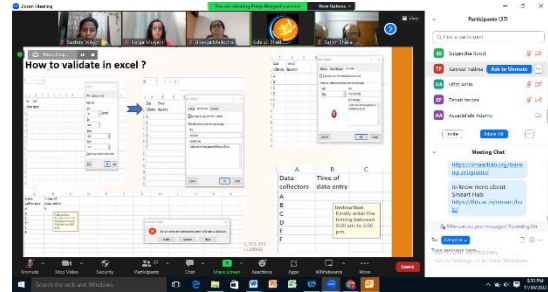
Zoom Meeting

You are viewing Pooja Manjrekar's screen

View Options

View

Sucheta Sood

Pooja Shukla

Shweta Bhatia

Gulzar Shah

Sajal Thakur

How to validate in excel ?

Data collectors

Time of data entry

A

B

C

D

E

F

Instruction: Kindly enter the timing between 9:00 am to 5:00 pm

Participants (37)

Find a participant

SS Sucheta Sood

TP Tanvir Pathak

Ask to Unmute

UA Uttri Janle

ZF Zarah ferrari

AA Ausablade Adams

Invite

Mute All

Meeting Chat

https://smarthub.org/learning-corporate/

to know more about Smart Hub

https://bit.ly/

Who can see your messages? Recording On

To: Everyone

Type message here...

Unmute

Stop Video

Security

Participants 37

Chat

Share Screen

Reactions

Apps

Whiteboards

More

Leave

Type here to search

Go to Settings to activate Windows.